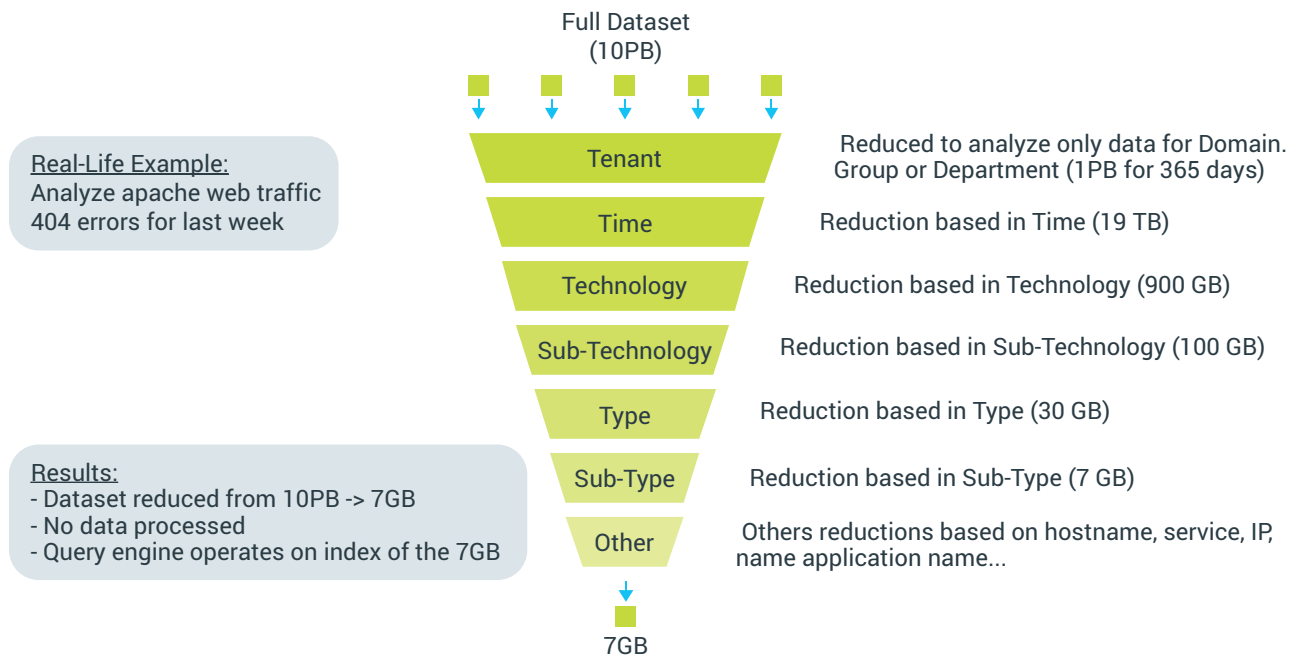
Full Dataset
(10PB)

Real-Life Example:
Analyze apache web traffic 404 errors for last week

Tenant

Reduced to analyze only data for Domain. Group or Department (1PB for 365 days)

Time

Reduction based in Time (19 TB)

Technology

Reduction based in Technology (900 GB)

Sub-Technology

Reduction based in Sub-Technology (100 GB)

Type

Reduction based in Type (30 GB)

Results:
- Dataset reduced from 10PB -> 7GB
- No data processed
- Query engine operates on index of the 7GB

Sub-Type

Reduction based in Sub-Type (7 GB)

Other

Others reductions based on hostname, service, IP, name application name...

7GB